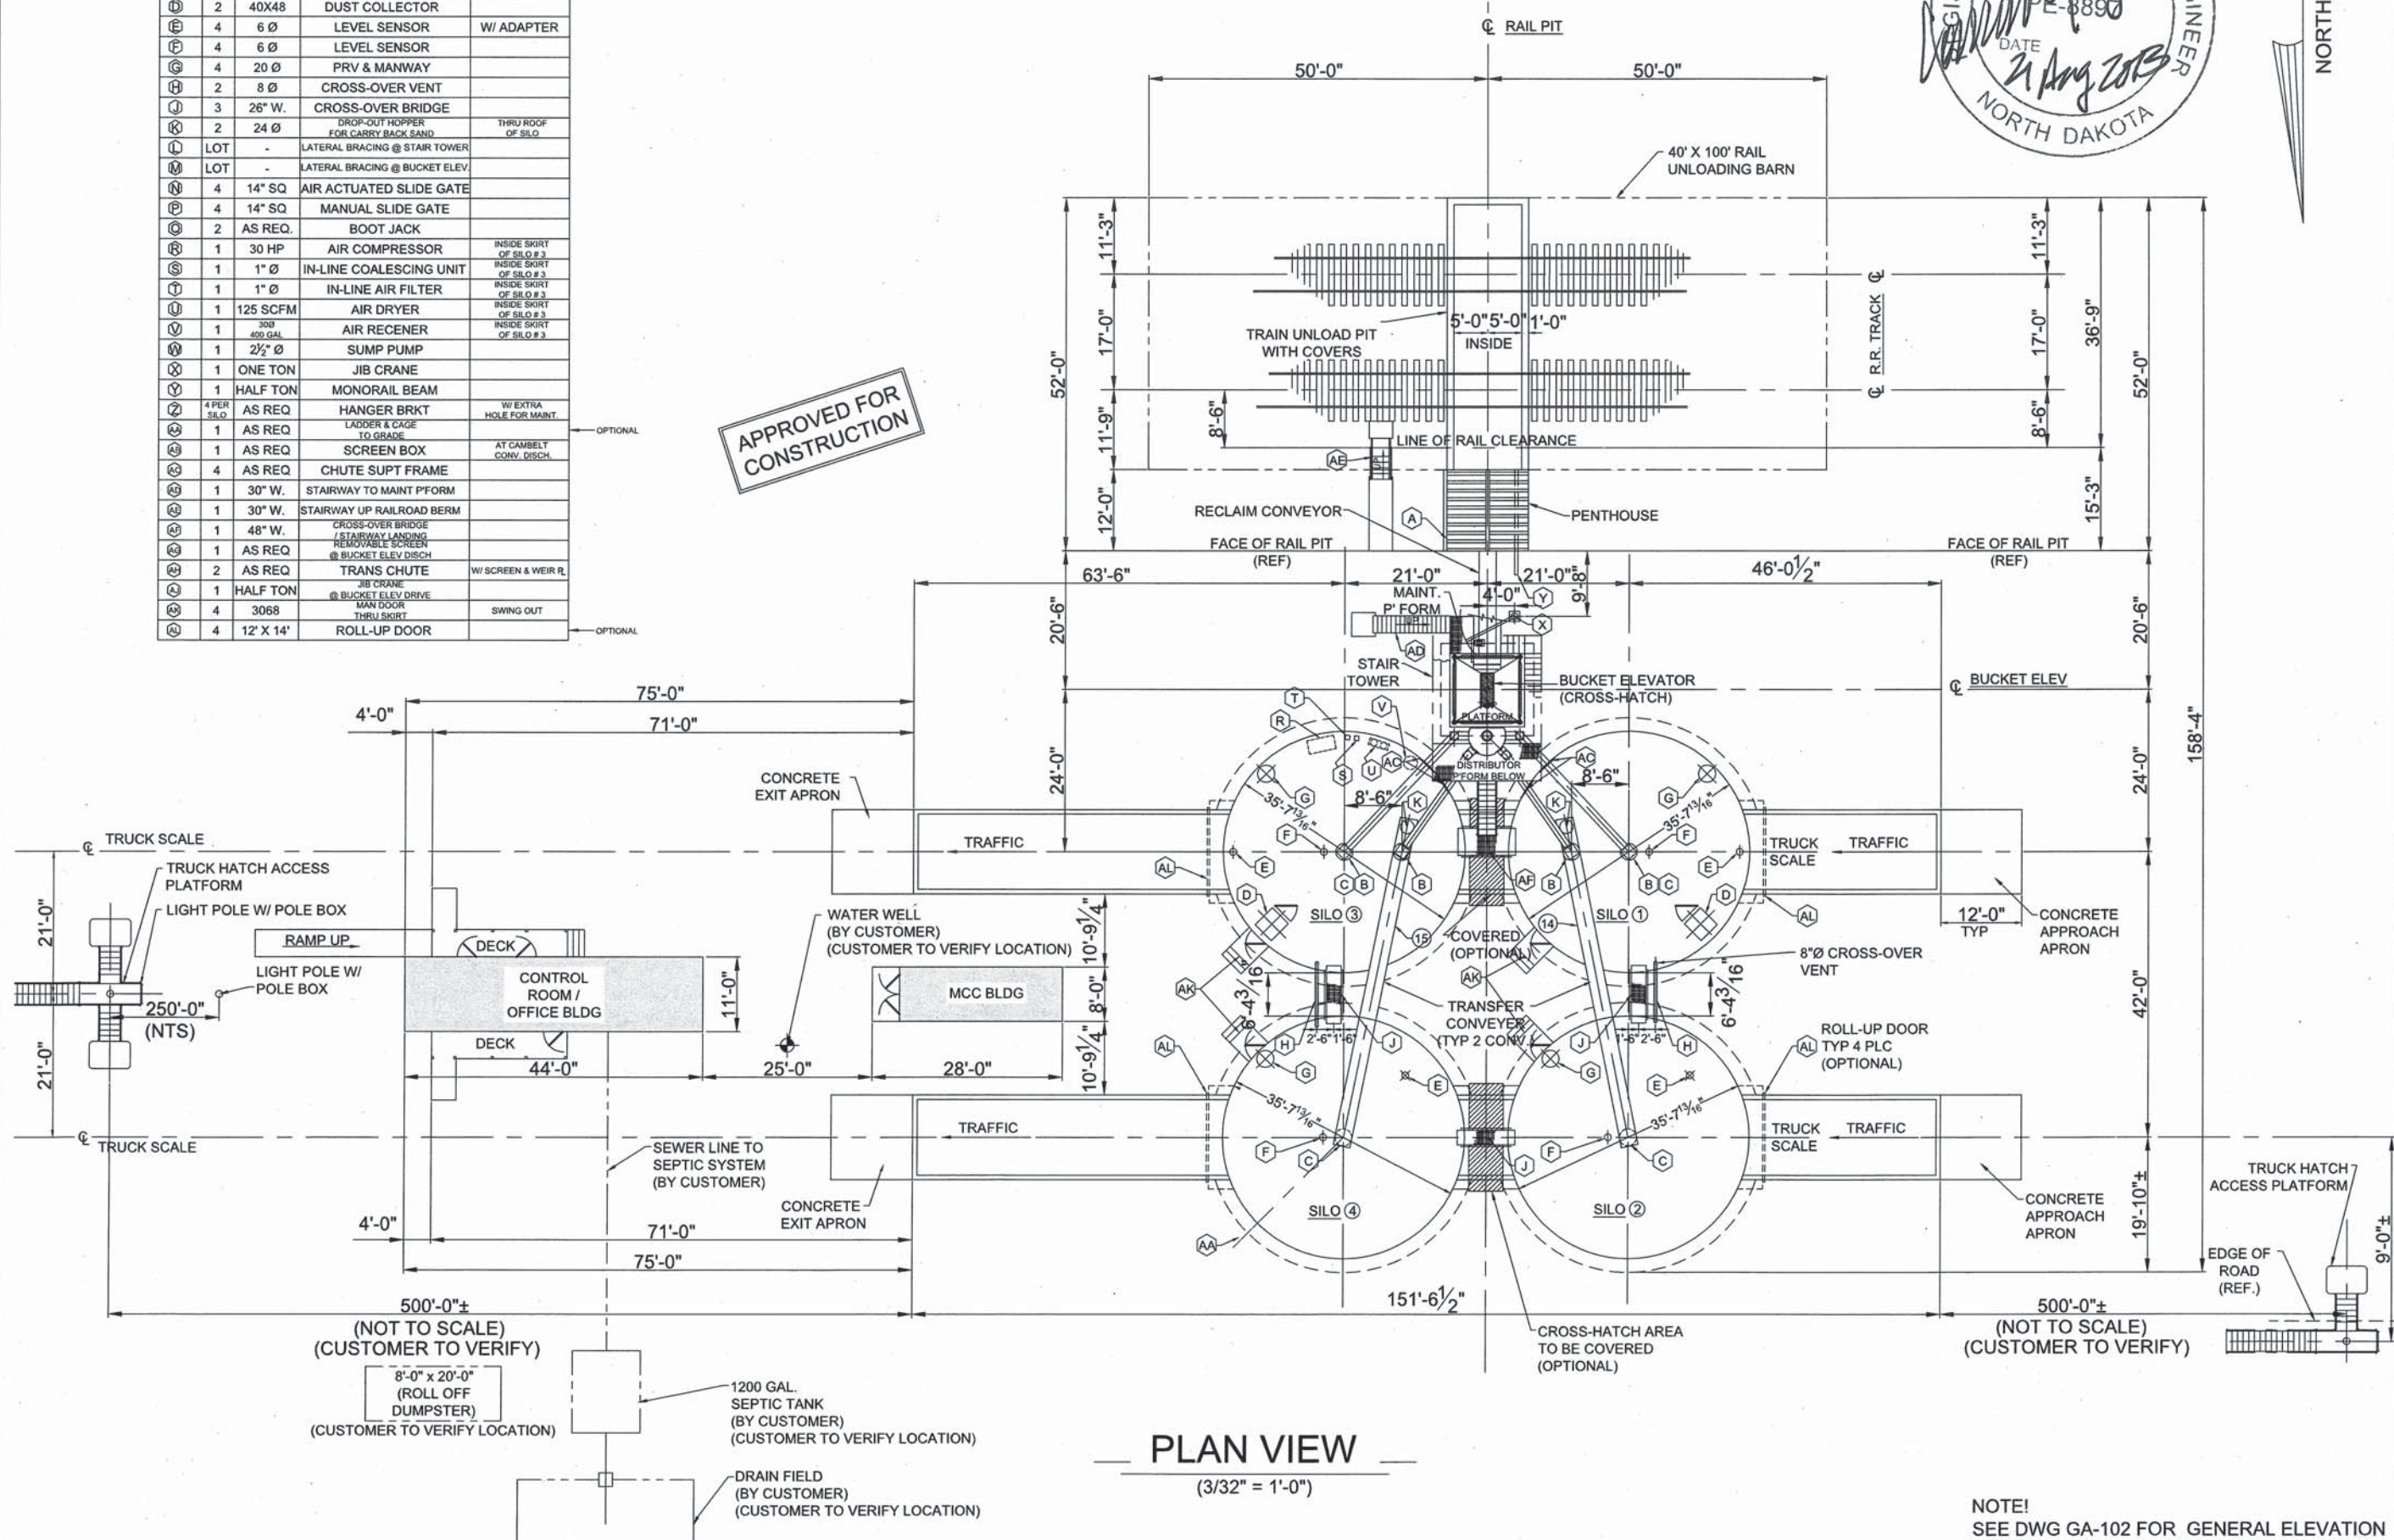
| D | 2 | 40X48 | DUST COLLECTOR | |
|---|---|---|---|---|
| E | 4 | 6 Ø | LEVEL SENSOR | W/ ADAPTER |
| F | 4 | 6 Ø | LEVEL SENSOR | |
| G | 4 | 20 Ø | PRV & MANWAY | |
| H | 2 | 8 Ø | CROSS-OVER VENT | |
| J | 3 | 26" W. | CROSS-OVER BRIDGE | |
| K | 2 | 24 Ø | DROP-OUT HOPPER FOR CARRY BACK SAND | THRU ROOF OF SILO |
| L | LOT | - | LATERAL BRACING @ STAIR TOWER | |
| M | LOT | - | LATERAL BRACING @ BUCKET ELEV. | |
| N | 4 | 14" SQ | AIR ACTUATED SLIDE GATE | |
| P | 4 | 14" SQ | MANUAL SLIDE GATE | |
| Q | 2 | AS REQ. | BOOT JACK | |
| R | 1 | 30 HP | AIR COMPRESSOR | INSIDE SKIRT OF SILO # 3 |
| S | 1 | 1" Ø | IN-LINE COALESCING UNIT | INSIDE SKIRT OF SILO # 3 |
| T | 1 | 1" Ø | IN-LINE AIR FILTER | INSIDE SKIRT OF SILO # 3 |
| U | 1 | 125 SCFM | AIR DRYER | INSIDE SKIRT OF SILO # 3 |
| V | 1 | 30Ø 400 GAL | AIR RECENER | INSIDE SKIRT OF SILO # 3 |
| W | 1 | 2½" Ø | SUMP PUMP | |
| X | 1 | ONE TON | JIB CRANE | |
| Y | 1 | HALF TON | MONORAIL BEAM | |
| Z | 4 PER SILO | AS REQ | HANGER BRKT | W/ EXTRA HOLE FOR MAINT. |
| AA | 1 | AS REQ | LADDER & CAGE TO GRADE | |
| AB | 1 | AS REQ | SCREEN BOX | AT CAMBELT CONV. DISCH. |
| AC | 4 | AS REQ | CHUTE SUPT FRAME | |
| AD | 1 | 30" W. | STAIRWAY TO MAINT P'FORM | |
| AE | 1 | 30" W. | STAIRWAY UP RAILROAD BERM | |
| AF | 1 | 48" W. | CROSS-OVER BRIDGE / STAIRWAY LANDING | |
| AG | 1 | AS REQ | REMOVABLE SCREEN @ BUCKET ELEV DISCH | |
| AH | 2 | AS REQ | TRANS CHUTE | W/ SCREEN & WEIR PL |
| AJ | 1 | HALF TON | JIB CRANE @ BUCKET ELEV DRIVE | |
| AK | 4 | 3068 | MAN DOOR THRU SKIRT | SWING OUT |
| AL | 4 | 12' X 14' | ROLL-UP DOOR | |

OPTIONAL
OPTIONAL

APPROVED FOR CONSTRUCTION

PE-3890 DATE 21 Aug 2013 NORTH DAKOTA ENGINEER

NORTH

℄ RAIL PIT
50'-0" 50'-0"
40' X 100' RAIL UNLOADING BARN
11'-3" 17'-0" 11'-9" 12'-0" 52'-0" 8'-6"
℄ R.R. TRACK ℄
11'-3" 17'-0" 8'-6" 15'-3" 36'-9" 52'-0"
TRAIN UNLOAD PIT WITH COVERS
5'-0" 5'-0" 1'-0" INSIDE
LINE OF RAIL CLEARANCE
RECLAIM CONVEYOR
PENTHOUSE
FACE OF RAIL PIT (REF)
FACE OF RAIL PIT (REF)
63'-6" 21'-0" 21'-0" 46'-0½"
MAINT. P' FORM 4'-0" 9'-8"
20'-6" 20'-6"
STAIR TOWER
BUCKET ELEVATOR (CROSS-HATCH)
℄ BUCKET ELEV
PLATFORM
DISTRIBUTOR P'FORM BELOW
158'-4"
24'-0" 24'-0"
75'-0" 4'-0" 71'-0"
CONCRETE EXIT APRON
8'-6" 8'-6"
35'-7¹³⁄₁₆" 35'-7¹³⁄₁₆"
℄ TRUCK SCALE
TRAFFIC
TRUCK SCALE TRAFFIC
TRUCK HATCH ACCESS PLATFORM
LIGHT POLE W/ POLE BOX
21'-0" 21'-0"
RAMP UP
DECK
CONTROL ROOM / OFFICE BLDG
11'-0"
LIGHT POLE W/ POLE BOX
250'-0" (NTS)
WATER WELL (BY CUSTOMER) (CUSTOMER TO VERIFY LOCATION)
10'-9¼" 8'-0" 10'-9¼"
MCC BLDG
SILO ③ SILO ① SILO ④ SILO ②
COVERED (OPTIONAL)
12'-0" TYP
CONCRETE APPROACH APRON
8"Ø CROSS-OVER VENT
6'-4³⁄16 6'-4³⁄16
TRANSFER CONVEYER (TYP 2 CONV)
2'-6" 1'-6" 1'-6" 2'-6"
42'-0"
ROLL-UP DOOR TYP 4 PLC (OPTIONAL)
DECK
44'-0" 25'-0" 28'-0"
TRAFFIC
TRUCK SCALE TRAFFIC
℄ TRUCK SCALE
SEWER LINE TO SEPTIC SYSTEM (BY CUSTOMER)
CONCRETE EXIT APRON
4'-0" 71'-0" 75'-0"
CONCRETE APPROACH APRON
19'-10"±
TRUCK HATCH ACCESS PLATFORM
EDGE OF ROAD (REF.)
9'-0"±
500'-0"± (NOT TO SCALE) (CUSTOMER TO VERIFY)
151'-6½"
500'-0"± (NOT TO SCALE) (CUSTOMER TO VERIFY)
CROSS-HATCH AREA TO BE COVERED (OPTIONAL)
8'-0" x 20'-0" (ROLL OFF DUMPSTER) (CUSTOMER TO VERIFY LOCATION)
1200 GAL. SEPTIC TANK (BY CUSTOMER) (CUSTOMER TO VERIFY LOCATION)
DRAIN FIELD (BY CUSTOMER) (CUSTOMER TO VERIFY LOCATION)

PLAN VIEW
(3/32" = 1'-0")

NOTE!
SEE DWG GA-102 FOR GENERAL ELEVATION